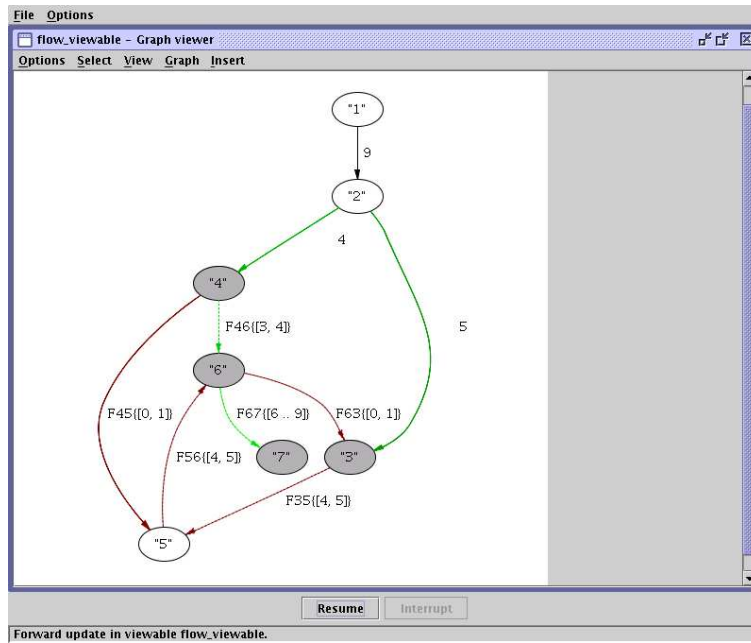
File Options

flow_viewable - Graph viewer

Options Select View Graph Insert

"1"

9

"2"

4

5

"4"

F46{[3, 4]}

"6"

F45{[0, 1]}

F67{[6 .. 9]}

F63{[0, 1]}

F56{[4, 5]}

"7"

"3"

F35{[4, 5]}

"5"

Resume

Interrupt

Forward update in viewable flow_viewable.